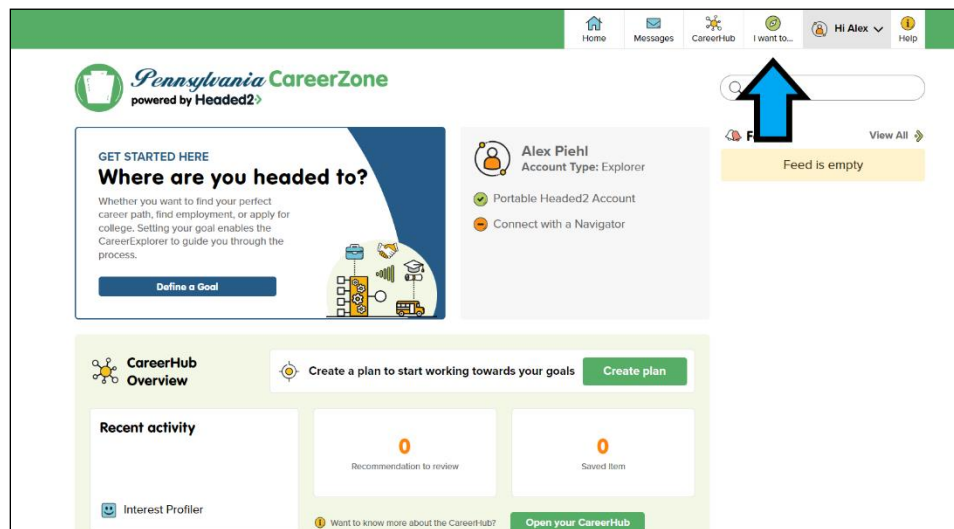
Home Messages CareerHub I want to... Hi Alex Help

Pennsylvania CareerZone
powered by Headed2

GET STARTED HERE
Where are you headed to?
Whether you want to find your perfect career path, find employment, or apply for college. Setting your goal enables the CareerExplorer to guide you through the process.

Define a Goal

Alex Piehl
Account Type: Explorer

Portable Headed2 Account

Connect with a Navigator

F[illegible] View All

Feed is empty

CareerHub Overview

Create a plan to start working towards your goals

Create plan

Recent activity

0
Recommendation to review

0
Saved Item

Interest Profiler

Want to know more about the CareerHub?

Open your CareerHub